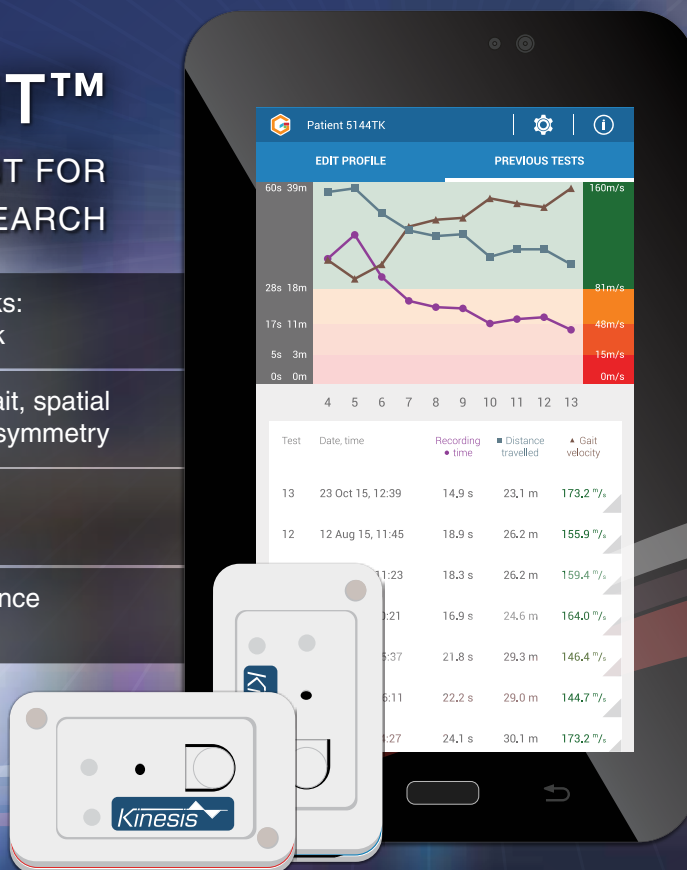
T™

IT FOR
EARCH

ts:
k

ait, spatial
symmetry

nce

Patient 5144TK

EDIT PROFILE

PREVIOUS TESTS

60s 39m

28s 18m

17s 11m

5s 3m

0s 0m

160m/s

81m/s

48m/s

15m/s

0m/s

4 5 6 7 8 9 10 11 12 13

| Test | Date, time | Recording • time | ■ Distance travelled | ▲ Gait velocity |
|---|---|---|---|---|
| 13 | 23 Oct 15, 12:39 | 14.9 s | 23.1 m | 173.2 m/s |
| 12 | 12 Aug 15, 11:45 | 18.9 s | 26.2 m | 155.9 m/s |
| | 11:23 | 18.3 s | 26.2 m | 159.4 m/s |
| | :21 | 16.9 s | 24.6 m | 164.0 m/s |
| | 5:37 | 21.8 s | 29.3 m | 146.4 m/s |
| | 5:11 | 22.2 s | 29.0 m | 144.7 m/s |
| | :27 | 24.1 s | 30.1 m | 173.2 m/s |

Kinesis

Ki